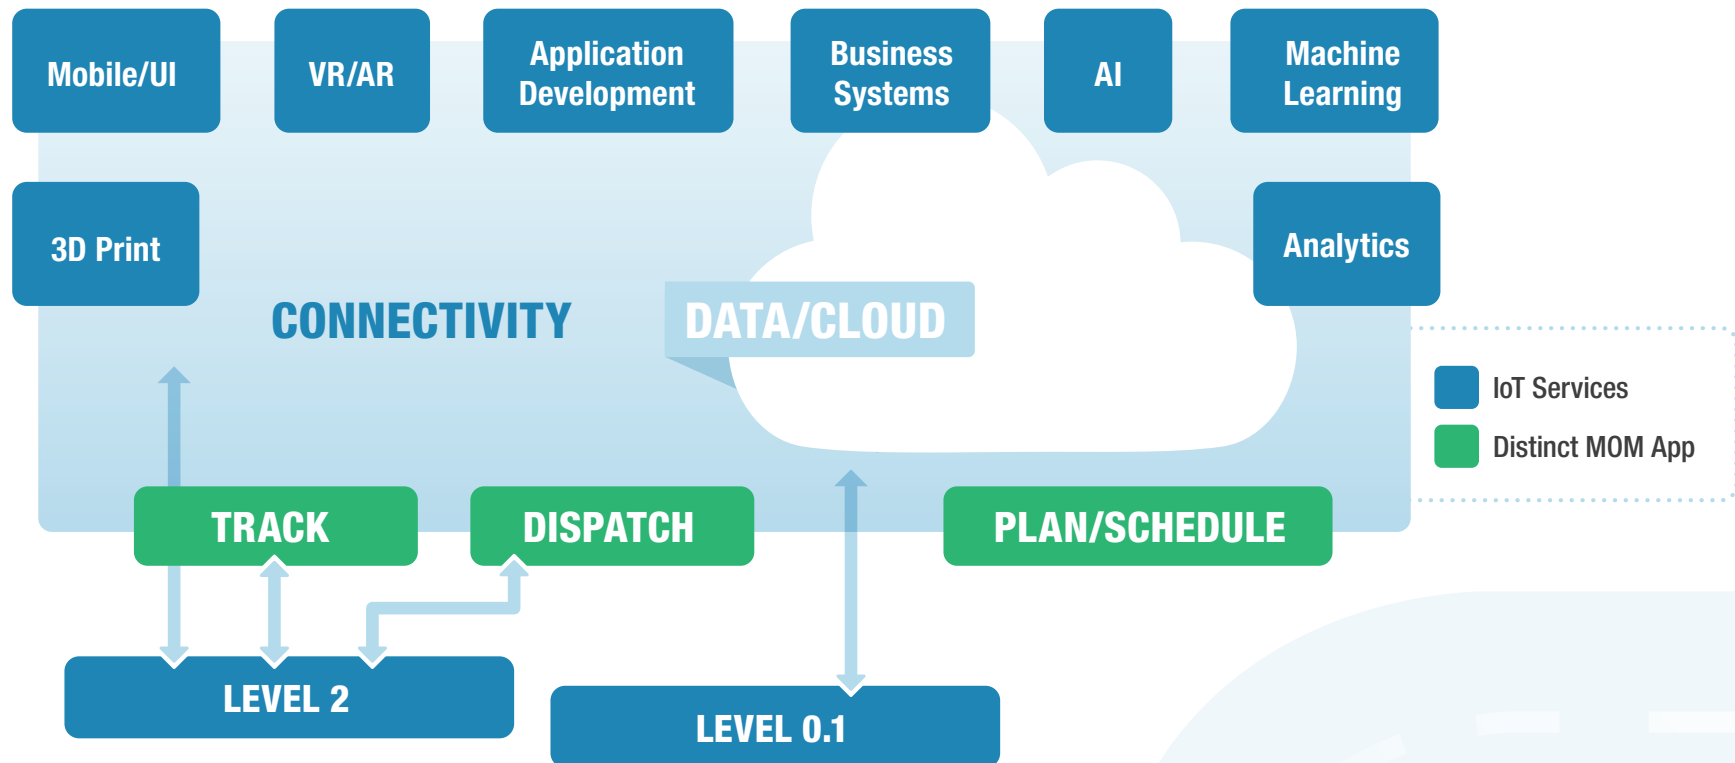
Mobile/UI

VR/AR

Application Development

Business Systems

AI

Machine Learning

3D Print

Analytics

CONNECTIVITY

DATA/CLOUD

IoT Services

Distinct MOM App

TRACK

DISPATCH

PLAN/SCHEDULE

LEVEL 2

LEVEL 0.1